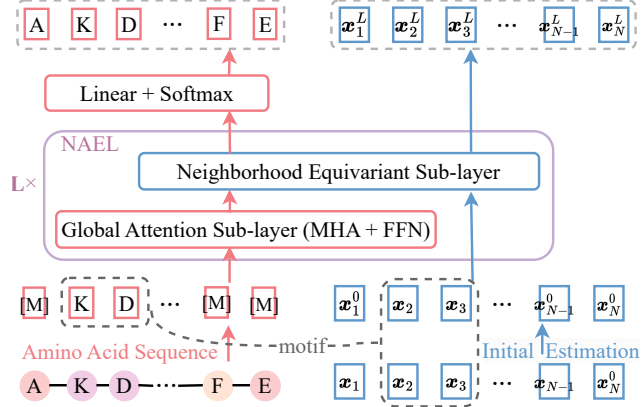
A K D ··· F E

$\boldsymbol{x}_1^L$ $\boldsymbol{x}_2^L$ $\boldsymbol{x}_3^L$ ··· $\boldsymbol{x}_{N-1}^L$ $\boldsymbol{x}_N^L$

Linear + Softmax

NAEL

L×

Neighborhood Equivariant Sub-layer

Global Attention Sub-layer (MHA + FFN)

[M] K D ··· [M] [M]

$\boldsymbol{x}_1^0$ $\boldsymbol{x}_2$ $\boldsymbol{x}_3$ ··· $\boldsymbol{x}_{N-1}^0$ $\boldsymbol{x}_N^0$

motif

Amino Acid Sequence

Initial Estimation

A K D ··· F E

$\boldsymbol{x}_1$ $\boldsymbol{x}_2$ $\boldsymbol{x}_3$ ··· $\boldsymbol{x}_{N-1}$ $\boldsymbol{x}_N^0$